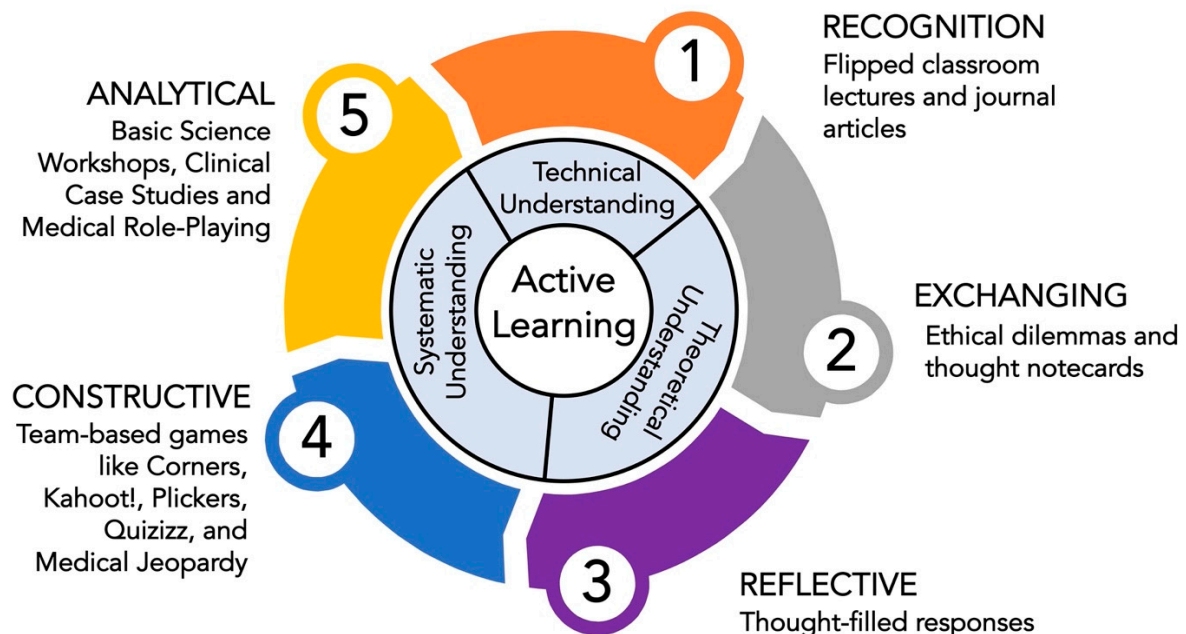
1
RECOGNITION
Flipped classroom lectures and journal articles

5
ANALYTICAL
Basic Science Workshops, Clinical Case Studies and Medical Role-Playing

Technical Understanding

Systematic Understanding

Active Learning

Theoretical Understanding

2
EXCHANGING
Ethical dilemmas and thought notecards

4
CONSTRUCTIVE
Team-based games like Corners, Kahoot!, Plickers, Quizizz, and Medical Jeopardy

3
REFLECTIVE
Thought-filled responses